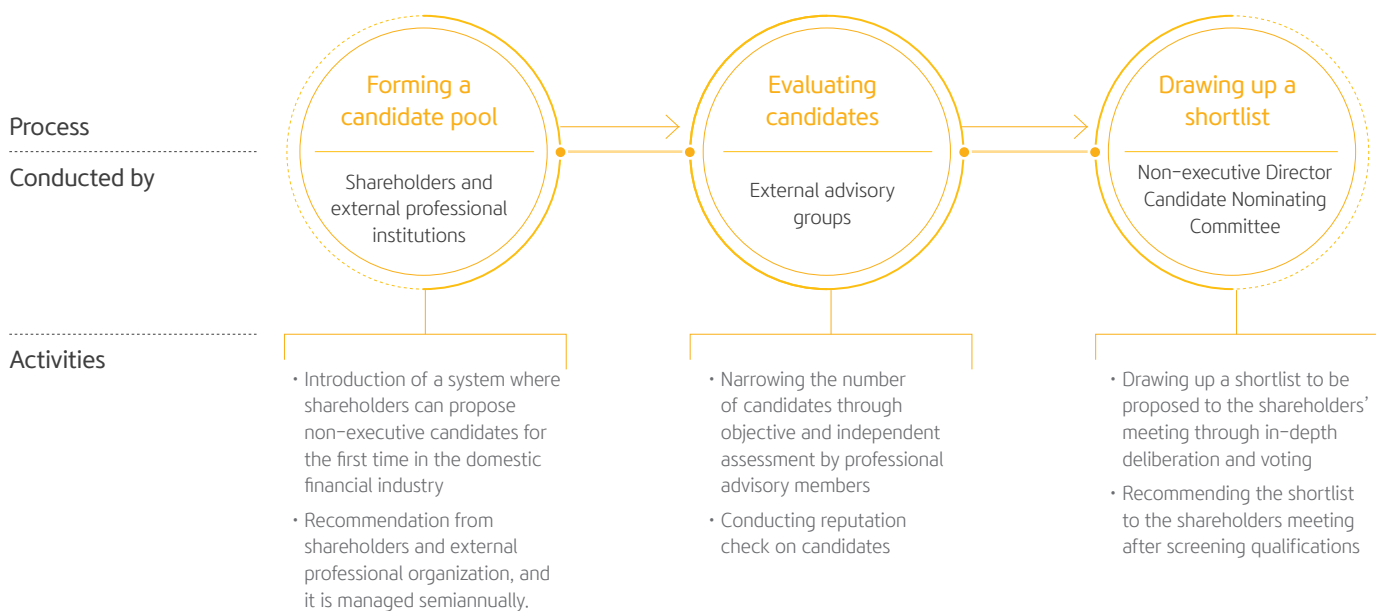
Process

Conducted by

Activities

Forming a candidate pool

Shareholders and external professional institutions

• Introduction of a system where shareholders can propose non-executive candidates for the first time in the domestic financial industry

• Recommendation from shareholders and external professional organization, and it is managed semiannually.

Evaluating candidates

External advisory groups

• Narrowing the number of candidates through objective and independent assessment by professional advisory members

• Conducting reputation check on candidates

Drawing up a shortlist

Non-executive Director Candidate Nominating Committee

• Drawing up a shortlist to be proposed to the shareholders' meeting through in-depth deliberation and voting

• Recommending the shortlist to the shareholders meeting after screening qualifications